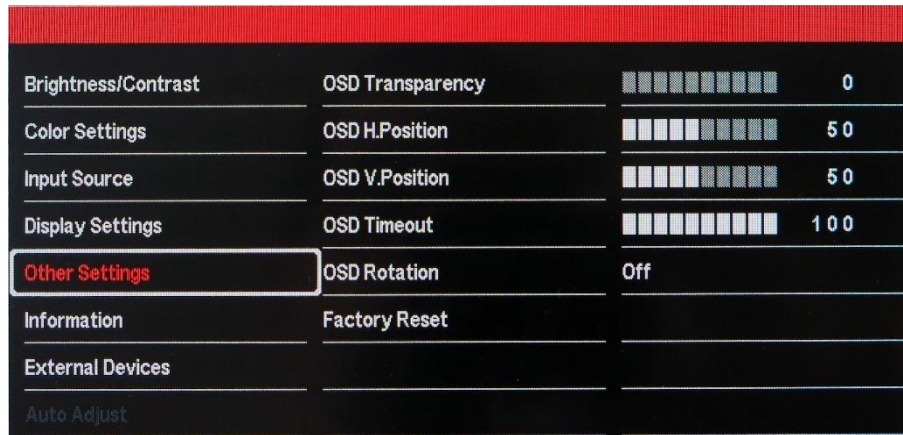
Brightness/Contrast
Color Settings
Input Source
Display Settings
Other Settings
Information
External Devices
Auto Adjust

OSD Transparency
OSD H.Position
OSD V.Position
OSD Timeout
OSD Rotation
Factory Reset

0
50
50
100
Off